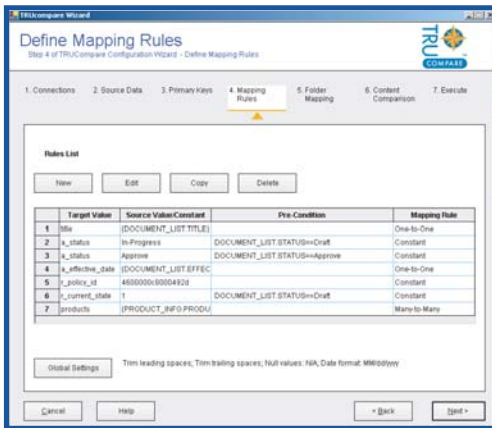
TRUcompare Wizard

Define Mapping Rules
Step 4 of TRUCompare Configuration Wizard - Define Mapping Rules

TRU COMPARE

1. Connections 2. Source Data 3. Primary Keys 4. Mapping Rules 5. Folder Mapping 6. Content Comparison 7. Execute

Rules List

New Edit Copy Delete

| | Target Value | Source Value/Constant | Pre-Condition | Mapping Rule |
|---|---|---|---|---|
| 1 | title | {DOCUMENT_LIST.TITLE} | | One-to-One |
| 2 | a_status | In-Progress | DOCUMENT_LIST.STATUS==Draft | Constant |
| 3 | a_status | Approve | DOCUMENT_LIST.STATUS==Approve | Constant |
| 4 | a_effective_date | {DOCUMENT_LIST.EFFEC | | One-to-One |
| 5 | r_policy_id | 4600000c8000492d | | Constant |
| 6 | r_current_state | 1 | DOCUMENT_LIST.STATUS==Draft | Constant |
| 7 | products | {PRODUCT_INFO.PRODU | | Many-to-Many |

Global Settings Trim leading spaces; Trim trailing spaces; Null values: N/A; Date format: MM/dd/yyyy

Cancel Help < Back Next >